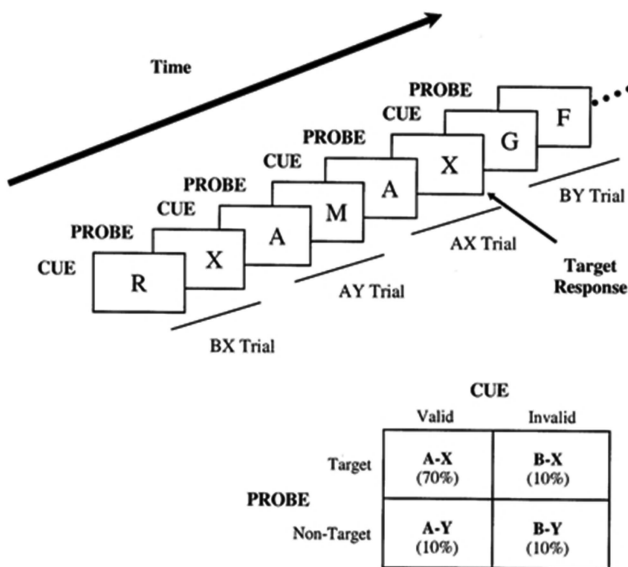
Time

PROBE
CUE
PROBE
CUE
PROBE
CUE
PROBE
CUE

R
X
A
M
A
X
G
F

BX Trial
AY Trial
AX Trial
BY Trial

Target Response

CUE

| | | Valid | Invalid |
|---|---|---|---|
| PROBE | Target | A-X (70%) | B-X (10%) |
| | Non-Target | A-Y (10%) | B-Y (10%) |